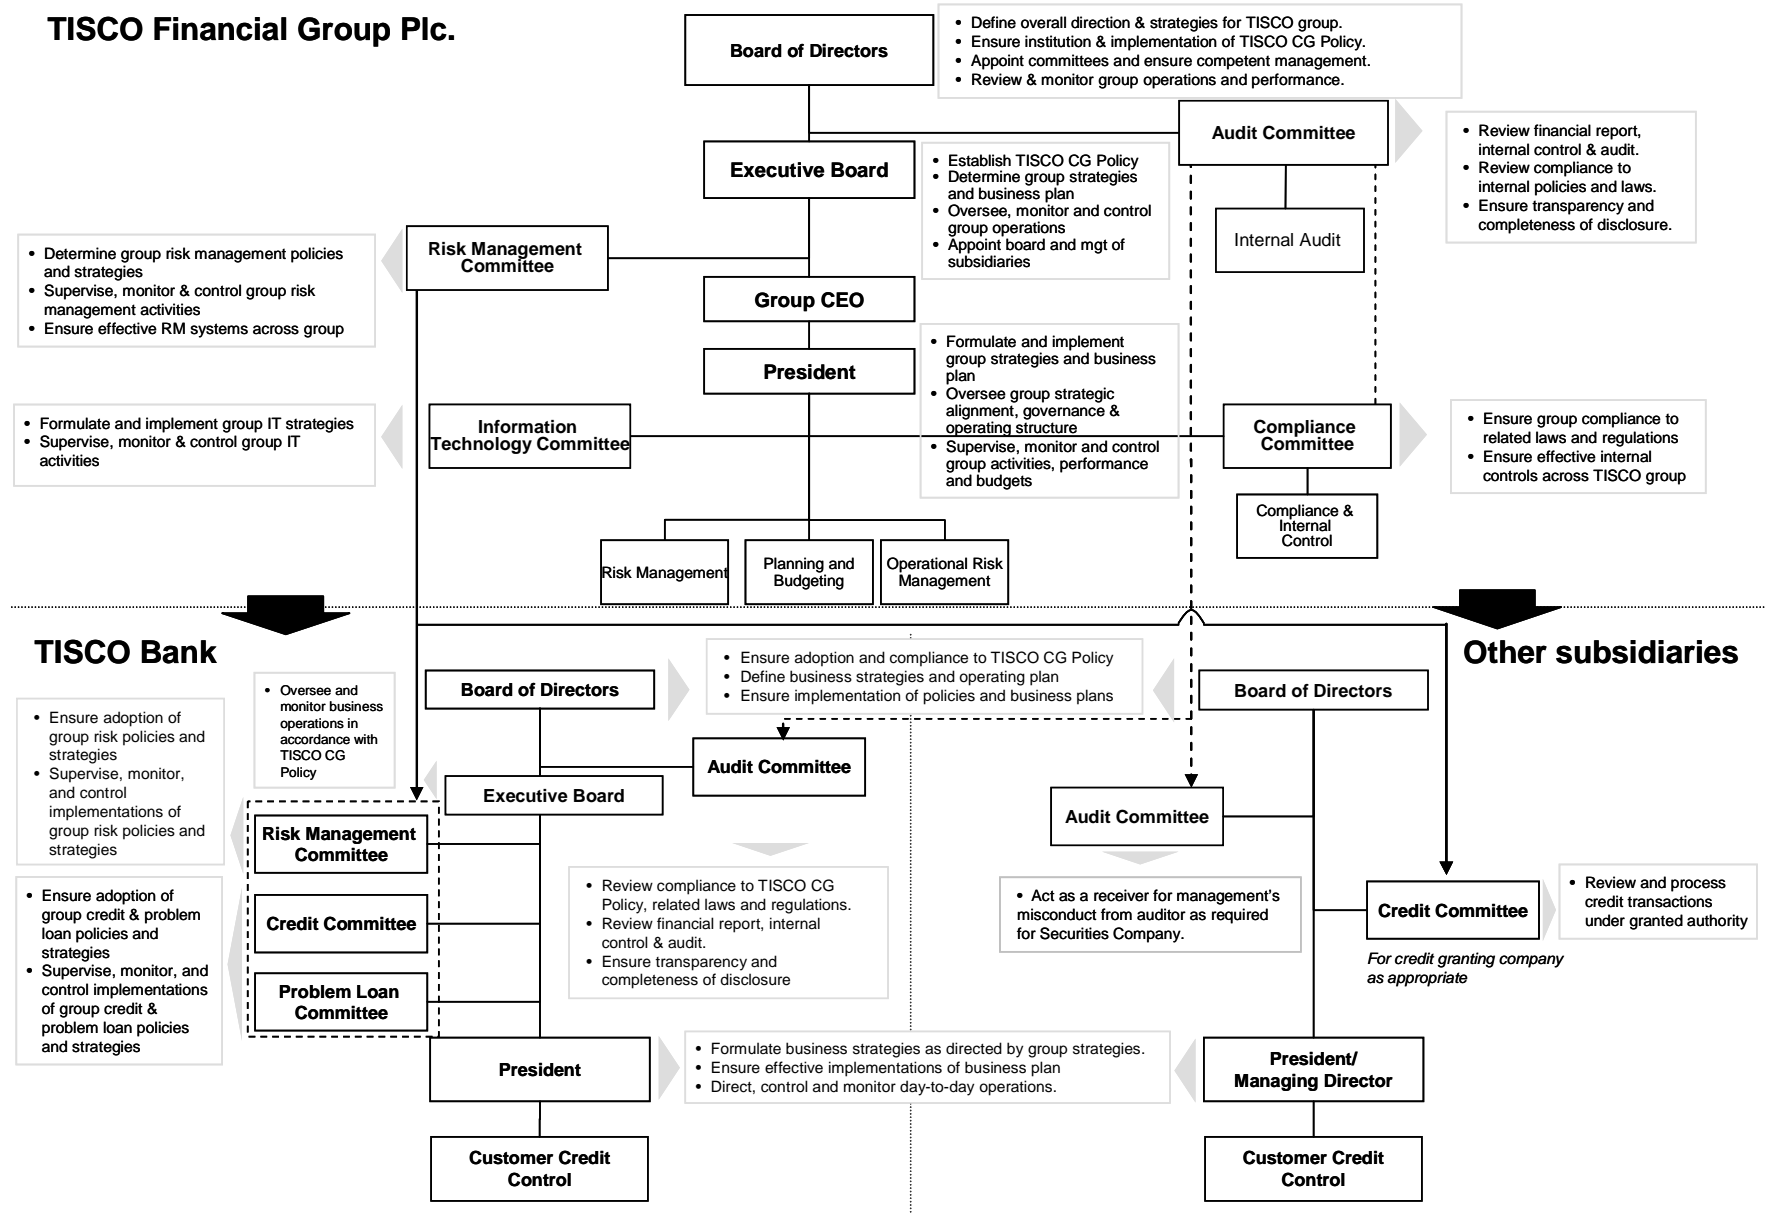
TISCO Financial Group Plc.

Board of Directors

- Define overall direction & strategies for TISCO group.
- Ensure institution & implementation of TISCO CG Policy.
- Appoint committees and ensure competent management.
- Review & monitor group operations and performance.

Audit Committee

- Review financial report, internal control & audit.
- Review compliance to internal policies and laws.
- Ensure transparency and completeness of disclosure.

Internal Audit

Executive Board

- Establish TISCO CG Policy
- Determine group strategies and business plan
- Oversee, monitor and control group operations
- Appoint board and mgt of subsidiaries

Risk Management Committee

- Determine group risk management policies and strategies
- Supervise, monitor & control group risk management activities
- Ensure effective RM systems across group

Group CEO

President

- Formulate and implement group strategies and business plan
- Oversee group strategic alignment, governance & operating structure
- Supervise, monitor and control group activities, performance and budgets

Information Technology Committee

- Formulate and implement group IT strategies
- Supervise, monitor & control group IT activities

Compliance Committee

- Ensure group compliance to related laws and regulations
- Ensure effective internal controls across TISCO group

Compliance & Internal Control

Risk Management

Planning and Budgeting

Operational Risk Management

TISCO Bank

Other subsidiaries

- Oversee and monitor business operations in accordance with TISCO CG Policy

Board of Directors

- Ensure adoption and compliance to TISCO CG Policy
- Define business strategies and operating plan
- Ensure implementation of policies and business plans

Board of Directors

Audit Committee

Executive Board

- Ensure adoption of group risk policies and strategies
- Supervise, monitor, and control implementations of group risk policies and strategies

Risk Management Committee

Credit Committee

Problem Loan Committee

- Ensure adoption of group credit & problem loan policies and strategies
- Supervise, monitor, and control implementations of group credit & problem loan policies and strategies

- Review compliance to TISCO CG Policy, related laws and regulations.
- Review financial report, internal control & audit.
- Ensure transparency and completeness of disclosure

Audit Committee

- Act as a receiver for management's misconduct from auditor as required for Securities Company.

Credit Committee

For credit granting company as appropriate

- Review and process credit transactions under granted authority

President

- Formulate business strategies as directed by group strategies.
- Ensure effective implementations of business plan
- Direct, control and monitor day-to-day operations.

President/ Managing Director

Customer Credit Control

Customer Credit Control